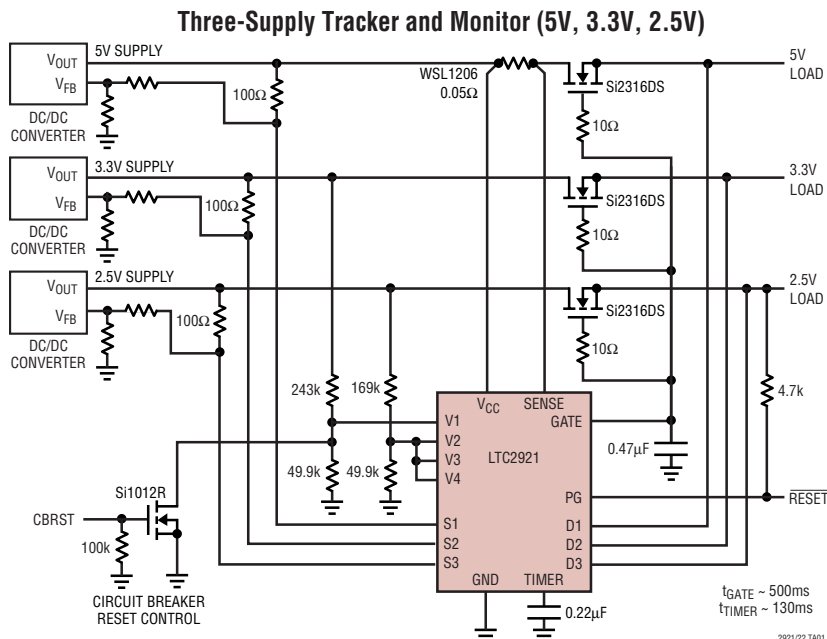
Three-Supply Tracker and Monitor (5V, 3.3V, 2.5V)

$V_{OUT}$
$V_{FB}$
DC/DC CONVERTER
5V SUPPLY
100Ω
WSL1206
0.05Ω
Si2316DS
10Ω
5V LOAD

$V_{OUT}$
$V_{FB}$
DC/DC CONVERTER
3.3V SUPPLY
100Ω
Si2316DS
10Ω
3.3V LOAD

$V_{OUT}$
$V_{FB}$
DC/DC CONVERTER
2.5V SUPPLY
100Ω
Si2316DS
10Ω
2.5V LOAD

243k
169k
49.9k
49.9k
$V_{CC}$
SENSE
GATE
V1
V2
V3
V4
LTC2921
PG
S1
S2
S3
D1
D2
D3
GND
TIMER
0.47µF
4.7k
$\overline{RESET}$
Si1012R
CBRST
100k
CIRCUIT BREAKER RESET CONTROL
0.22µF
$t_{GATE}$ ~ 500ms
$t_{TIMER}$ ~ 130ms
2921/22 TA01